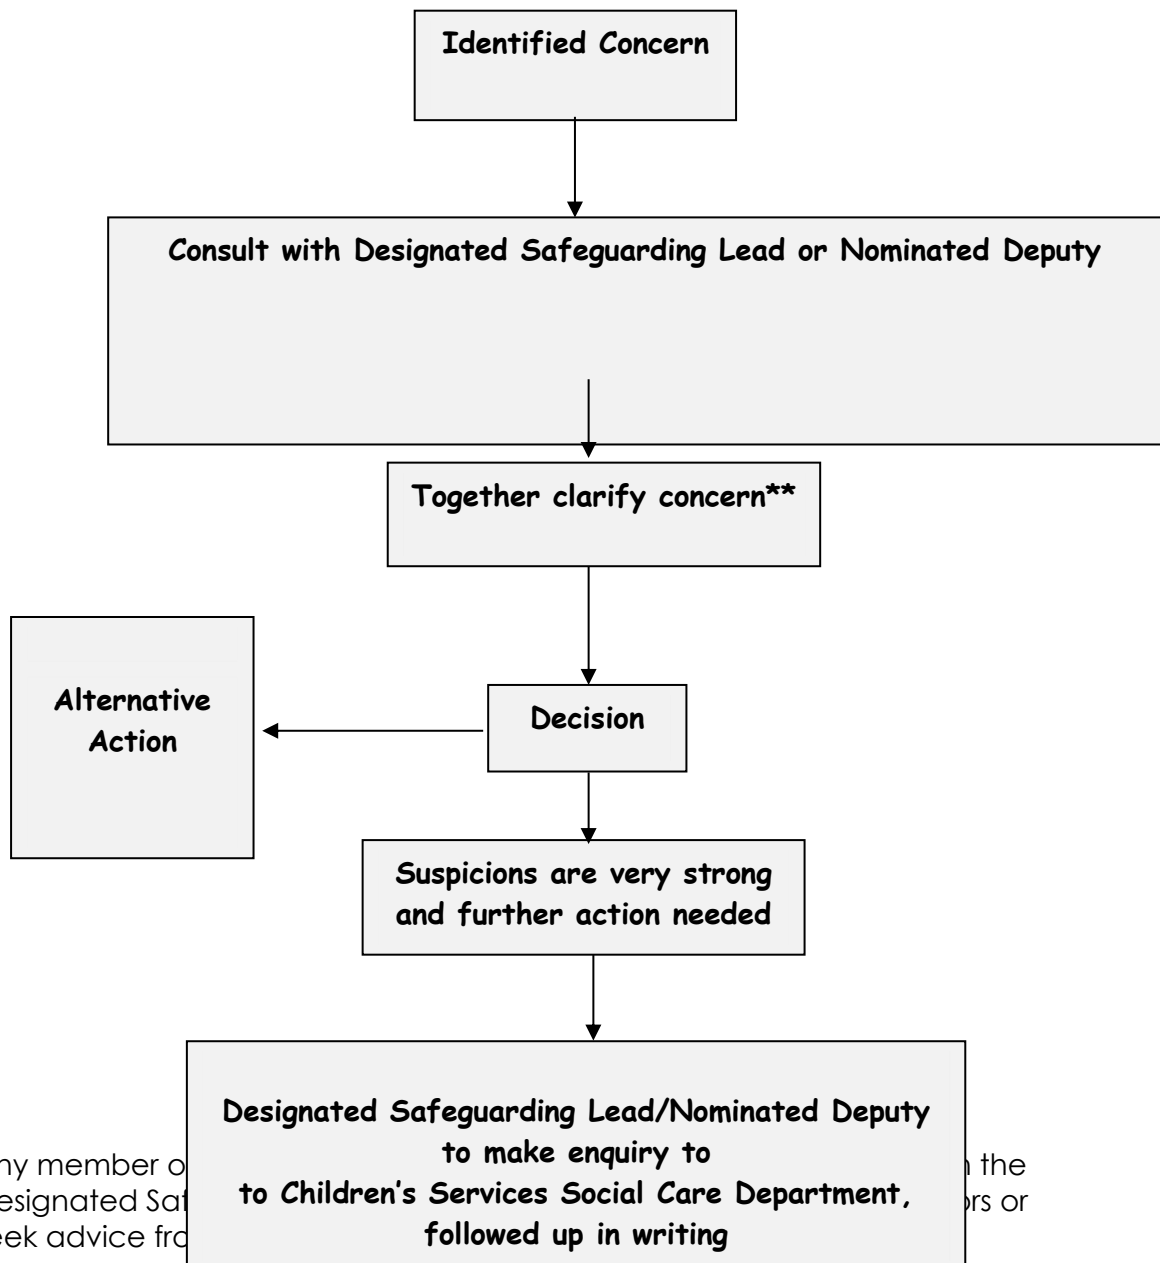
Identified Concern

Consult with Designated Safeguarding Lead or Nominated Deputy

Together clarify concern**

Alternative Action

Decision

Suspicions are very strong and further action needed

Designated Safeguarding Lead/Nominated Deputy to make enquiry to to Children's Services Social Care Department, followed up in writing

ny member o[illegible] the esignated Saf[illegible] rs or eek advice fro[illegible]